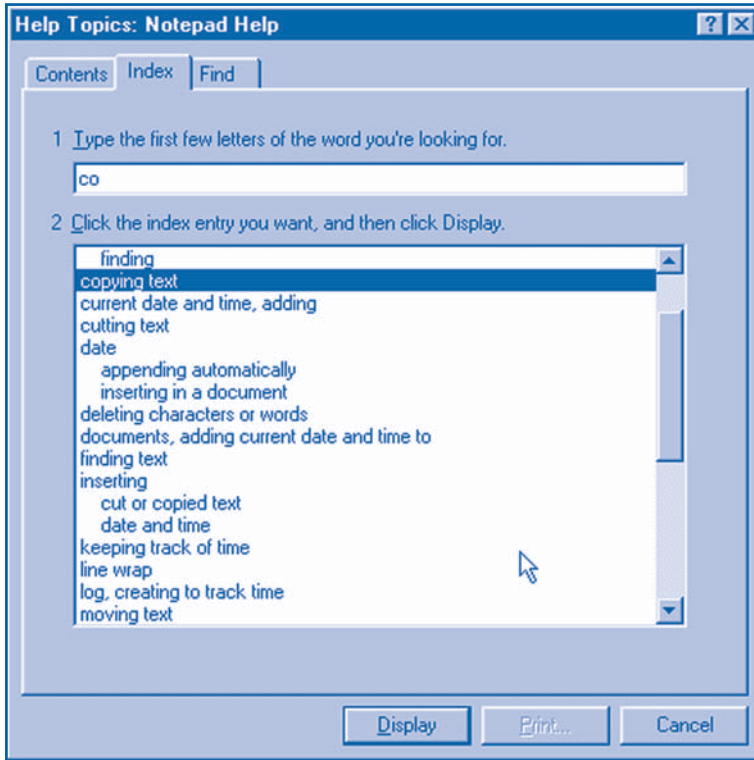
Help Topics: Notepad Help

? X

Contents Index Find

1 Type the first few letters of the word you're looking for.

co

2 Click the index entry you want, and then click Display.

finding
copying text
current date and time, adding
cutting text
date
appending automatically
inserting in a document
deleting characters or words
documents, adding current date and time to
finding text
inserting
cut or copied text
date and time
keeping track of time
line wrap
log, creating to track time
moving text

Display Print... Cancel